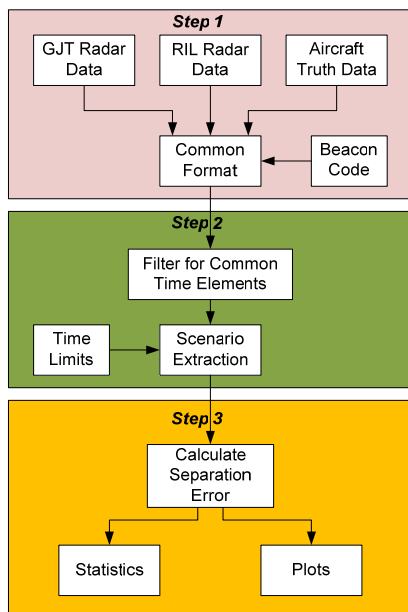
Step 1

GJT Radar Data

RIL Radar Data

Aircraft Truth Data

Common Format

Beacon Code

Step 2

Filter for Common Time Elements

Time Limits

Scenario Extraction

Step 3

Calculate Separation Error

Statistics

Plots